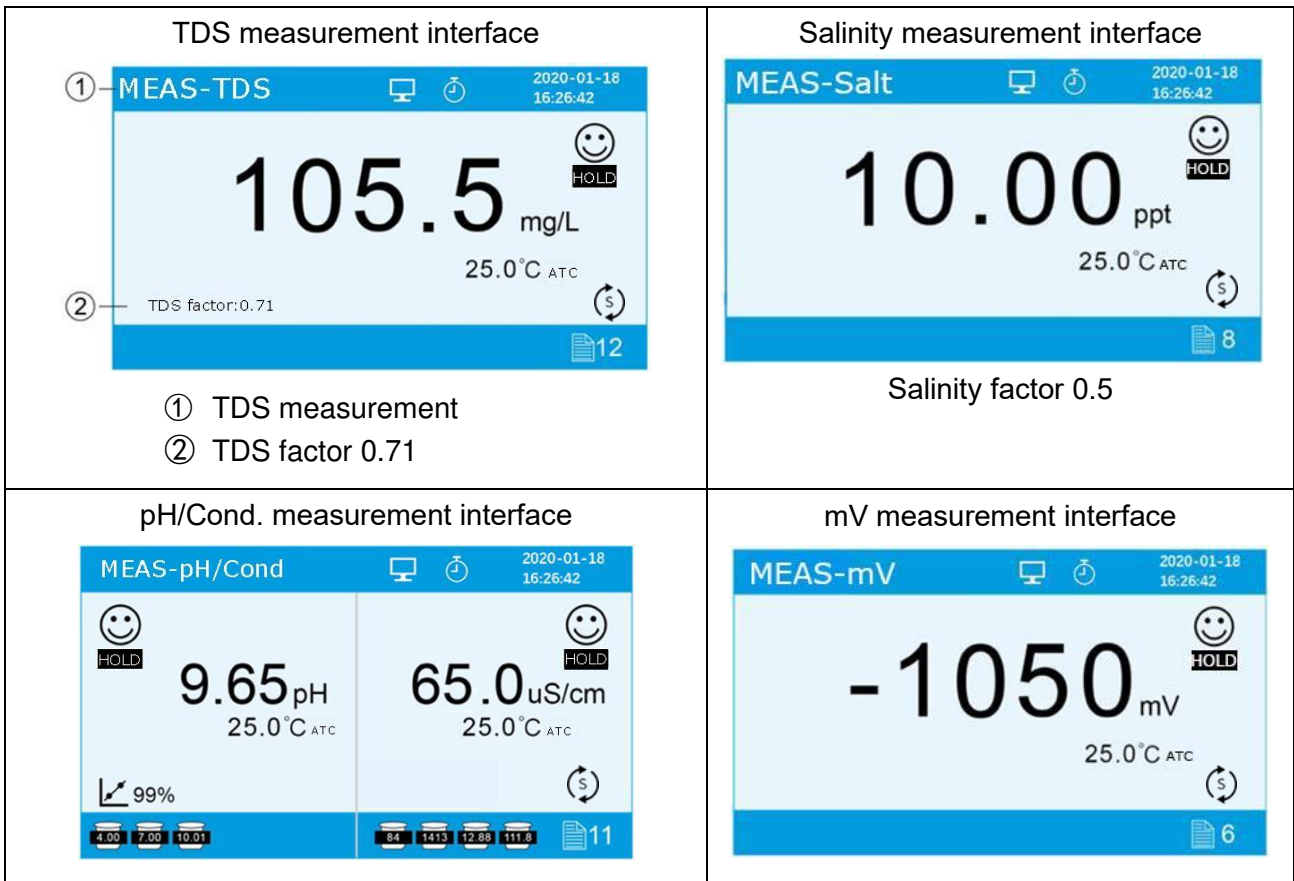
| TDS measurement interface | Salinity measurement interface |
|---|---|
| ① MEAS-TDS 2020-01-18 16:26:42 105.5 mg/L HOLD 25.0°C ATC ② TDS factor:0.71 12 ① TDS measurement ② TDS factor 0.71 | MEAS-Salt 2020-01-18 16:26:42 10.00 ppt HOLD 25.0°C ATC 8 Salinity factor 0.5 |
| pH/Cond. measurement interface | mV measurement interface |
| MEAS-pH/Cond 2020-01-18 16:26:42 HOLD 9.65 pH 25.0°C ATC 99% 4.00 7.00 10.01 HOLD 65.0 uS/cm 25.0°C ATC 84 1413 12.88 111.8 11 | MEAS-mV 2020-01-18 16:26:42 -1050 mV HOLD 25.0°C ATC 6 |